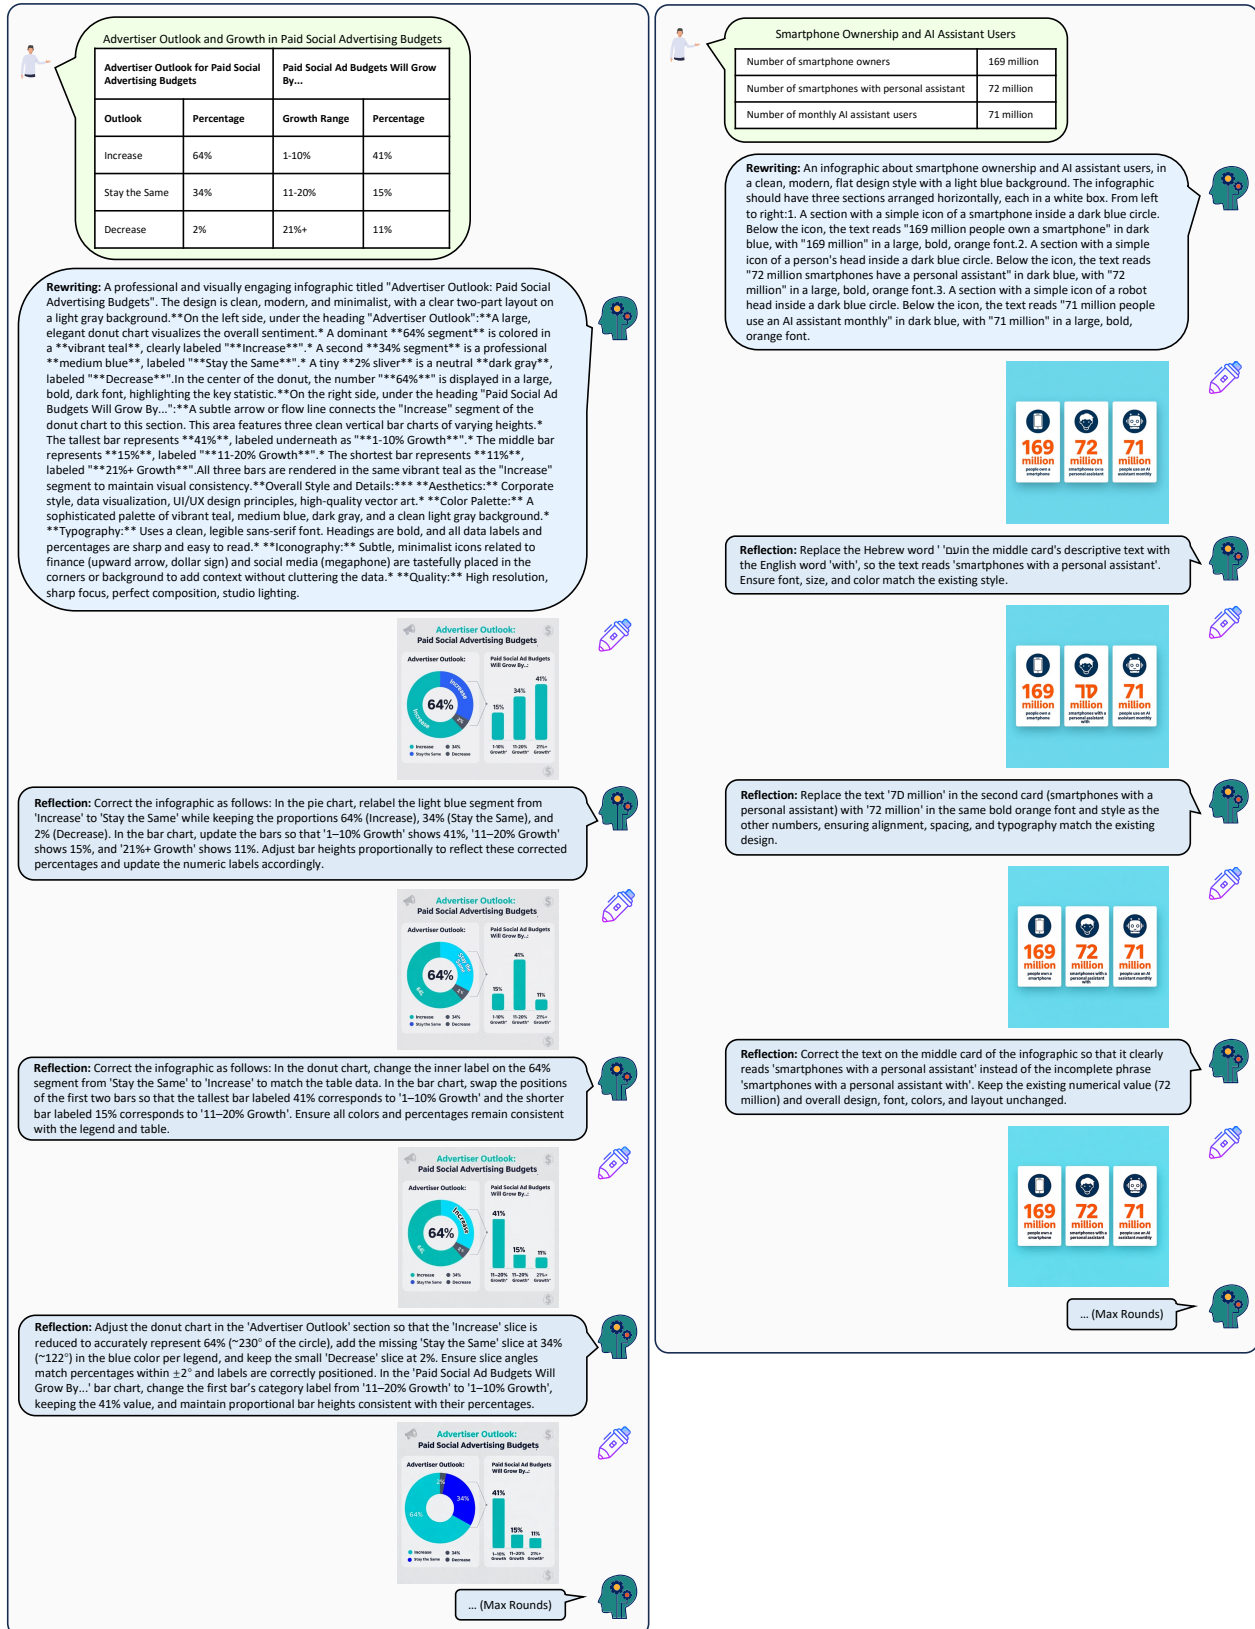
Advertiser Outlook and Growth in Paid Social Advertising Budgets

| Advertiser Outlook for Paid Social Advertising Budgets | | Paid Social Ad Budgets Will Grow By... | |
|---|---|---|---|
| Outlook | Percentage | Growth Range | Percentage |
| Increase | 64% | 1-10% | 41% |
| Stay the Same | 34% | 11-20% | 15% |
| Decrease | 2% | 21%+ | 11% |

Rewriting: A professional and visually engaging infographic titled "Advertiser Outlook: Paid Social Advertising Budgets". The design is clean, modern, and minimalist, with a clear two-part layout on a light gray background.**On the left side, under the heading "Advertiser Outlook":**A large, elegant donut chart visualizes the overall sentiment.* A dominant **64% segment** is colored in a **vibrant teal**, clearly labeled "**Increase**".* A second **34% segment** is a professional **medium blue**, labeled "**Stay the Same**".* A tiny **2% sliver** is a neutral **dark gray**, labeled "**Decrease**".In the center of the donut, the number "**64%**" is displayed in a large, bold, dark font, highlighting the key statistic.**On the right side, under the heading "Paid Social Ad Budgets Will Grow By...":**A subtle arrow or flow line connects the "Increase" segment of the donut chart to this section. This area features three clean vertical bar charts of varying heights.* The tallest bar represents **41%**, labeled underneath as "**1-10% Growth**".* The middle bar represents **15%**, labeled "**11-20% Growth**".* The shortest bar represents **11%**, labeled "**21%+ Growth**".All three bars are rendered in the same vibrant teal as the "Increase" segment to maintain visual consistency.**Overall Style and Details:*** **Aesthetics:** Corporate style, data visualization, UI/UX design principles, high-quality vector art.* **Color Palette:** A sophisticated palette of vibrant teal, medium blue, dark gray, and a clean light gray background.* **Typography:** Uses a clean, legible sans-serif font. Headings are bold, and all data labels and percentages are sharp and easy to read.* **Iconography:** Subtle, minimalist icons related to finance (upward arrow, dollar sign) and social media (megaphone) are tastefully placed in the corners or background to add context without cluttering the data.* **Quality:** High resolution, sharp focus, perfect composition, studio lighting.

Advertiser Outlook:
Paid Social Advertising Budgets
Advertiser Outlook:
Paid Social Ad Budgets Will Grow By...
64%
Increase
Increase
2%
15%
34%
41%
1-10% Growth
11-20% Growth
21%+ Growth
Increase
34%
Stay the Same
Decrease

Reflection: Correct the infographic as follows: In the pie chart, relabel the light blue segment from 'Increase' to 'Stay the Same' while keeping the proportions 64% (Increase), 34% (Stay the Same), and 2% (Decrease). In the bar chart, update the bars so that '1–10% Growth' shows 41%, '11–20% Growth' shows 15%, and '21%+ Growth' shows 11%. Adjust bar heights proportionally to reflect these corrected percentages and update the numeric labels accordingly.

Advertiser Outlook:
Paid Social Advertising Budgets
Advertiser Outlook:
Paid Social Ad Budgets Will Grow By...
64%
Stay the Same
15%
41%
11%
1-10% Growth
11-20% Growth
21%+ Growth
Increase
34%
Stay the Same
Decrease

Reflection: Correct the infographic as follows: In the donut chart, change the inner label on the 64% segment from 'Stay the Same' to 'Increase' to match the table data. In the bar chart, swap the positions of the first two bars so that the tallest bar labeled 41% corresponds to '1–10% Growth' and the shorter bar labeled 15% corresponds to '11–20% Growth'. Ensure all colors and percentages remain consistent with the legend and table.

Advertiser Outlook:
Paid Social Advertising Budgets
Advertiser Outlook:
Paid Social Ad Budgets Will Grow By...
64%
Increase
41%
15%
11%
11-20% Growth
11-20% Growth
21%+ Growth
Increase
34%
Stay the Same
Decrease

Reflection: Adjust the donut chart in the 'Advertiser Outlook' section so that the 'Increase' slice is reduced to accurately represent 64% (~230° of the circle), add the missing 'Stay the Same' slice at 34% (~122°) in the blue color per legend, and keep the small 'Decrease' slice at 2%. Ensure slice angles match percentages within $\pm2°$ and labels are correctly positioned. In the 'Paid Social Ad Budgets Will Grow By...' bar chart, change the first bar's category label from '11–20% Growth' to '1–10% Growth', keeping the 41% value, and maintain proportional bar heights consistent with their percentages.

Advertiser Outlook:
Paid Social Advertising Budgets
Advertiser Outlook:
Paid Social Ad Budgets Will Grow By...
2%
34%
64%
41%
15%
11%
1-10% Growth
11-20% Growth
21%+ Growth
Increase
34%
Stay the Same
Decrease

... (Max Rounds)

Smartphone Ownership and AI Assistant Users

| Number of smartphone owners | 169 million |
|---|---|
| Number of smartphones with personal assistant | 72 million |
| Number of monthly AI assistant users | 71 million |

Rewriting: An infographic about smartphone ownership and AI assistant users, in a clean, modern, flat design style with a light blue background. The infographic should have three sections arranged horizontally, each in a white box. From left to right:1. A section with a simple icon of a smartphone inside a dark blue circle. Below the icon, the text reads "169 million people own a smartphone" in dark blue, with "169 million" in a large, bold, orange font.2. A section with a simple icon of a person's head inside a dark blue circle. Below the icon, the text reads "72 million smartphones have a personal assistant" in dark blue, with "72 million" in a large, bold, orange font.3. A section with a simple icon of a robot head inside a dark blue circle. Below the icon, the text reads "71 million people use an AI assistant monthly" in dark blue, with "71 million" in a large, bold, orange font.

169 million
people own a smartphone
72 million
smartphones on a personal assistant
71 million
people use an AI assistant monthly

Reflection: Replace the Hebrew word ' 'עם in the middle card's descriptive text with the English word 'with', so the text reads 'smartphones with a personal assistant'. Ensure font, size, and color match the existing style.

169 million
people own a smartphone
7D million
smartphones with a personal assistant with
71 million
people use an AI assistant monthly

Reflection: Replace the text '7D million' in the second card (smartphones with a personal assistant) with '72 million' in the same bold orange font and style as the other numbers, ensuring alignment, spacing, and typography match the existing design.

169 million
people own a smartphone
72 million
smartphones with a personal assistant with
71 million
people use an AI assistant monthly

Reflection: Correct the text on the middle card of the infographic so that it clearly reads 'smartphones with a personal assistant' instead of the incomplete phrase 'smartphones with a personal assistant with'. Keep the existing numerical value (72 million) and overall design, font, colors, and layout unchanged.

169 million
people own a smartphone
72 million
smartphones with a personal assistant
71 million
people use an AI assistant monthly

... (Max Rounds)